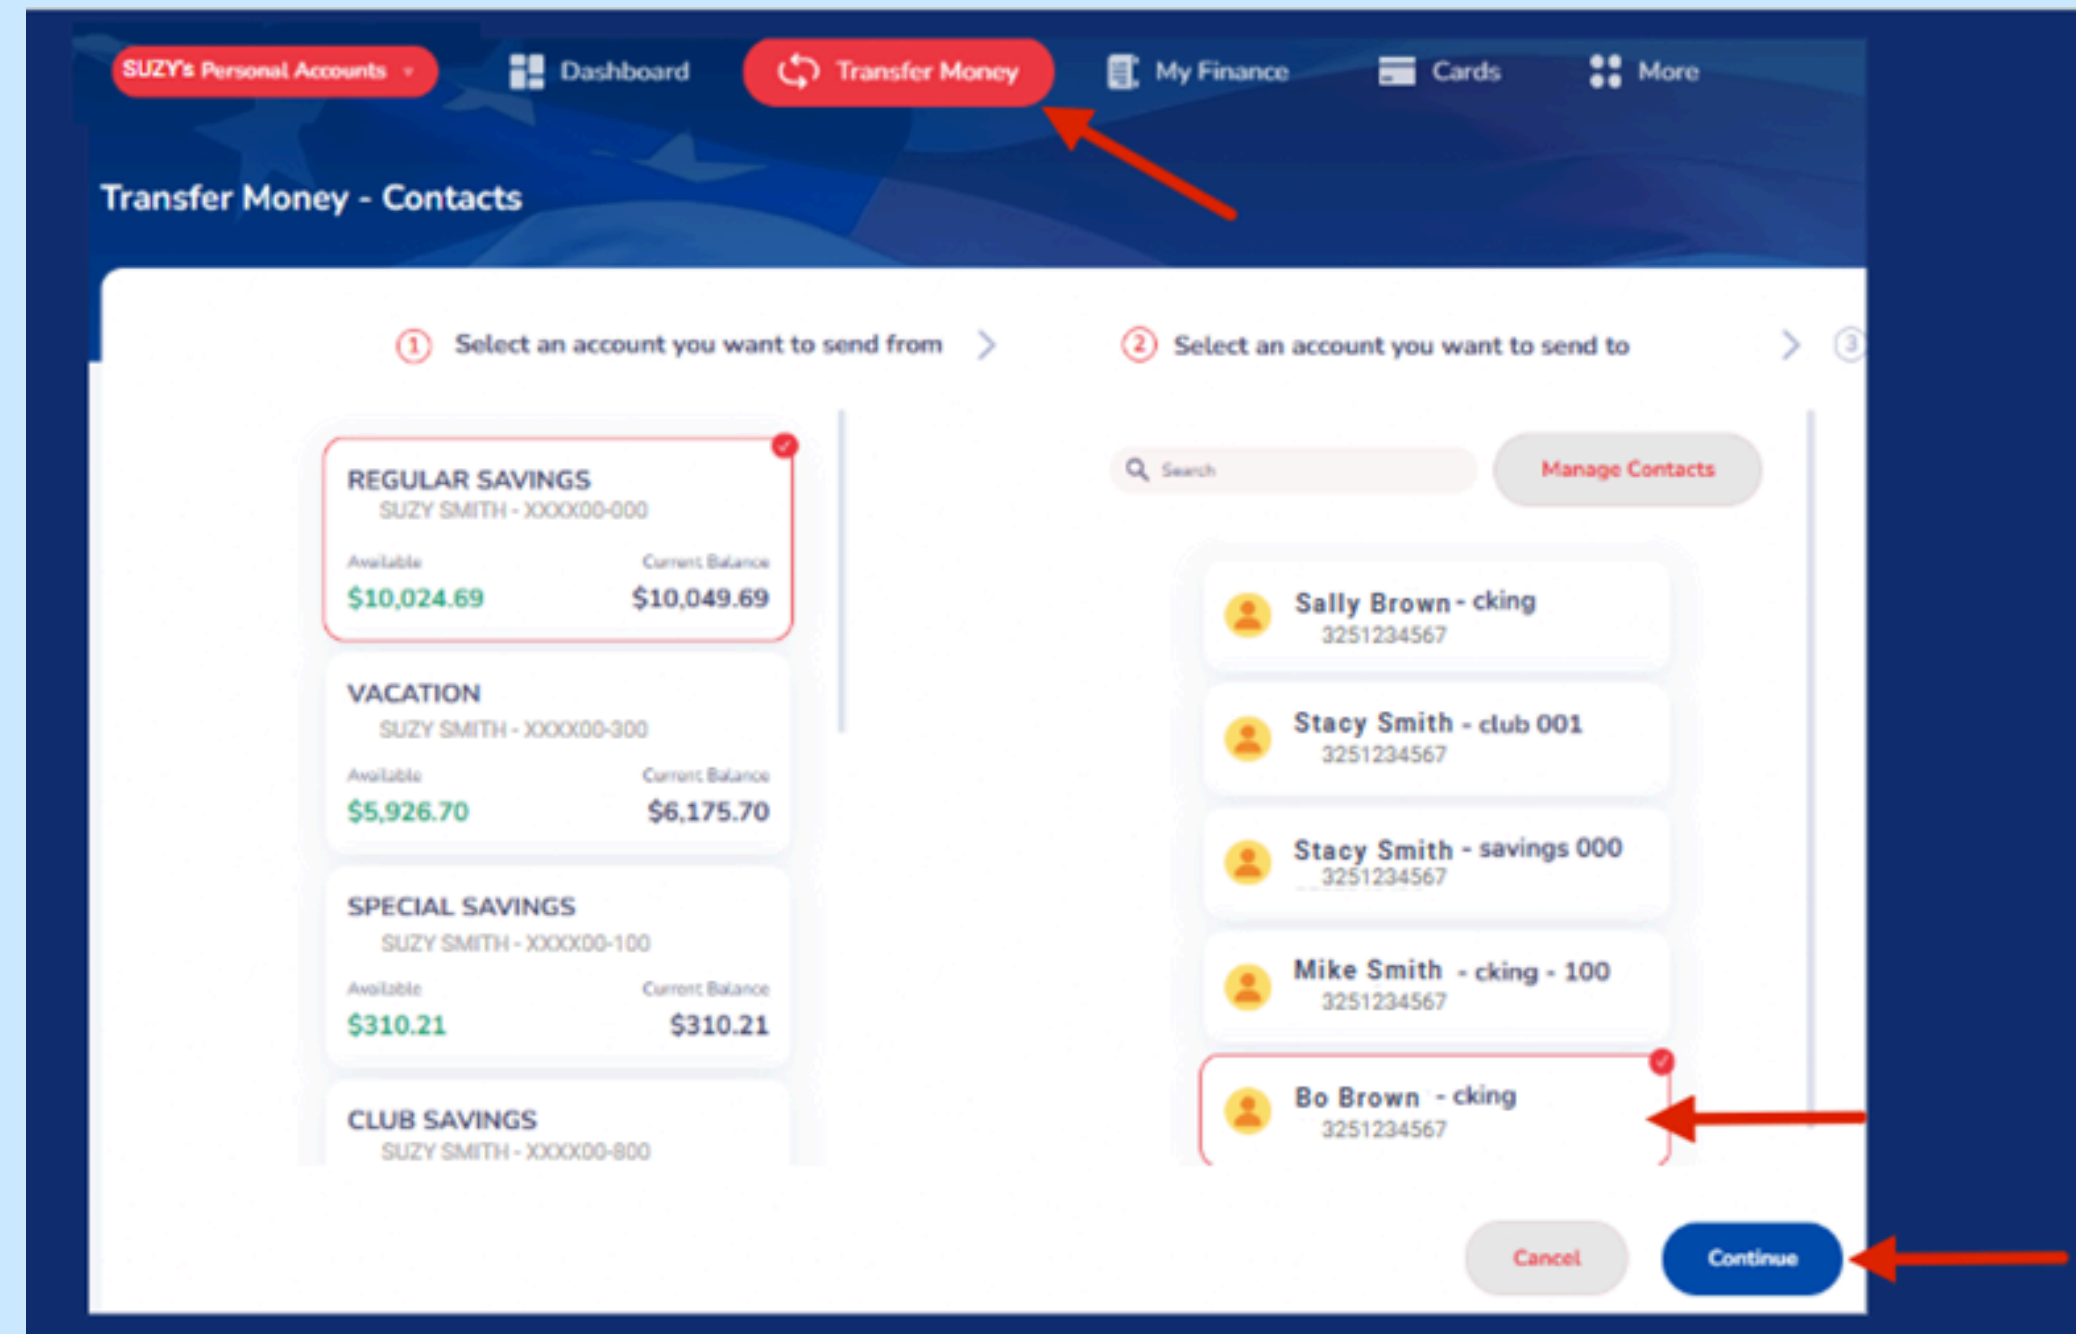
SUZY's Personal Accounts

Dashboard

Transfer Money

My Finance

Cards

More

Transfer Money - Contacts

1 Select an account you want to send from

2 Select an account you want to send to

3

REGULAR SAVINGS
SUZY SMITH - XXXX00-000
Available
$10,024.69
Current Balance
$10,049.69

VACATION
SUZY SMITH - XXXX00-300
Available
$5,926.70
Current Balance
$6,175.70

SPECIAL SAVINGS
SUZY SMITH - XXXX00-100
Available
$310.21
Current Balance
$310.21

CLUB SAVINGS
SUZY SMITH - XXXX00-800

Search

Manage Contacts

Sally Brown - cking
3251234567

Stacy Smith - club 001
3251234567

Stacy Smith - savings 000
3251234567

Mike Smith - cking - 100
3251234567

Bo Brown - cking
3251234567

Cancel

Continue